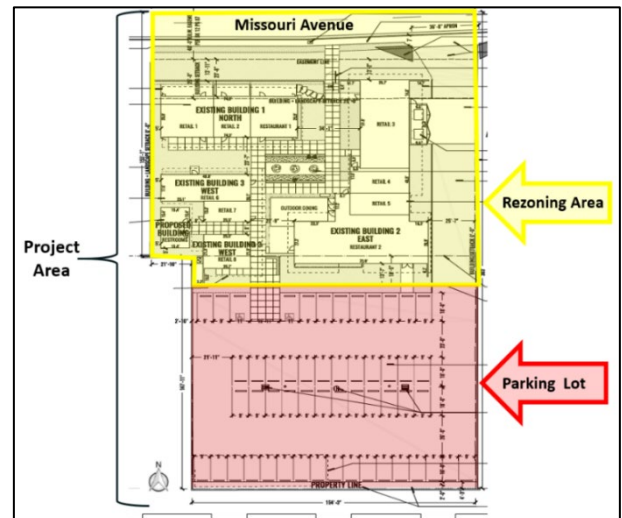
Missouri Avenue

EXISTING BUILDING 1 NORTH

RETAIL 1

RETAIL 2

RESTAURANT 1

RETAIL 3

EXISTING BUILDING 3 WEST

RETAIL 6

RETAIL 7

RETAIL 4

RETAIL 5

OUTDOOR DINING

PROPOSED BUILDING

EXISTING BUILDING 5 WEST

RETAIL 8

EXISTING BUILDING 2 EAST

RESTAURANT 2

Rezoning Area

Project Area

Parking Lot

PROPERTY LINE

N